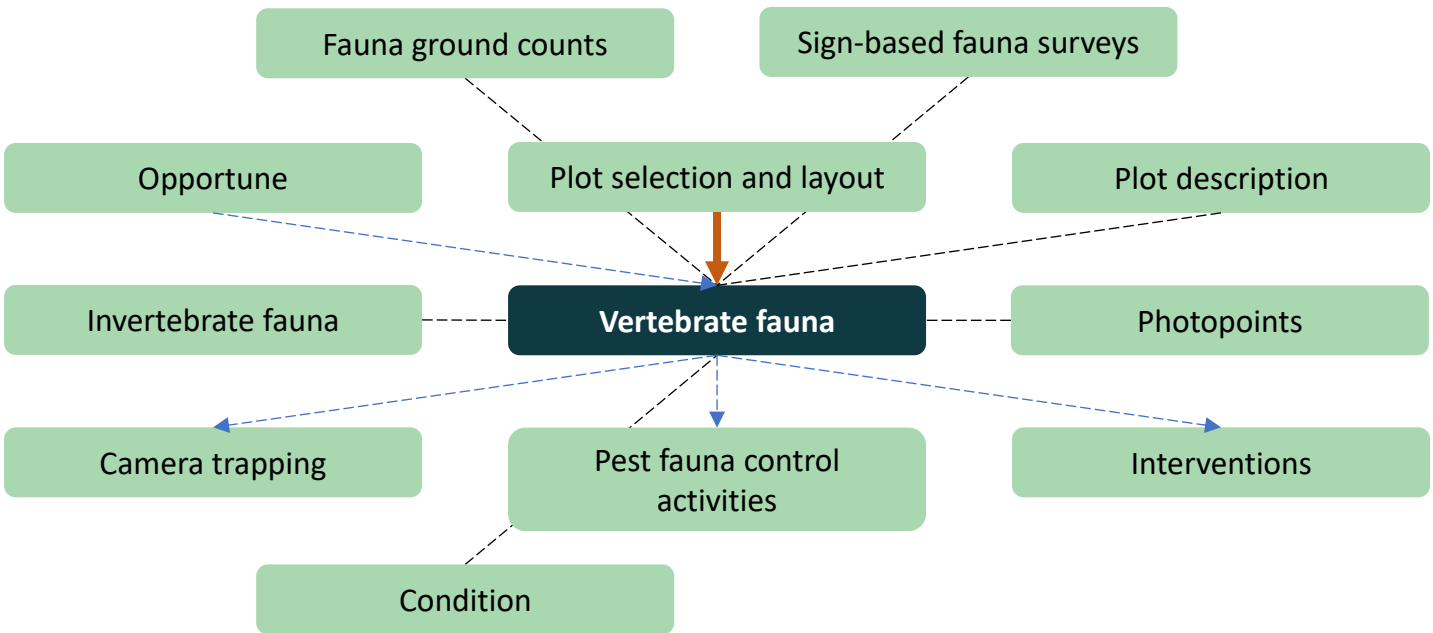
Fauna ground counts

Sign-based fauna surveys

Opportune

Plot selection and layout

Plot description

Invertebrate fauna

Vertebrate fauna

Photopoints

Camera trapping

Pest fauna control activities

Interventions

Condition